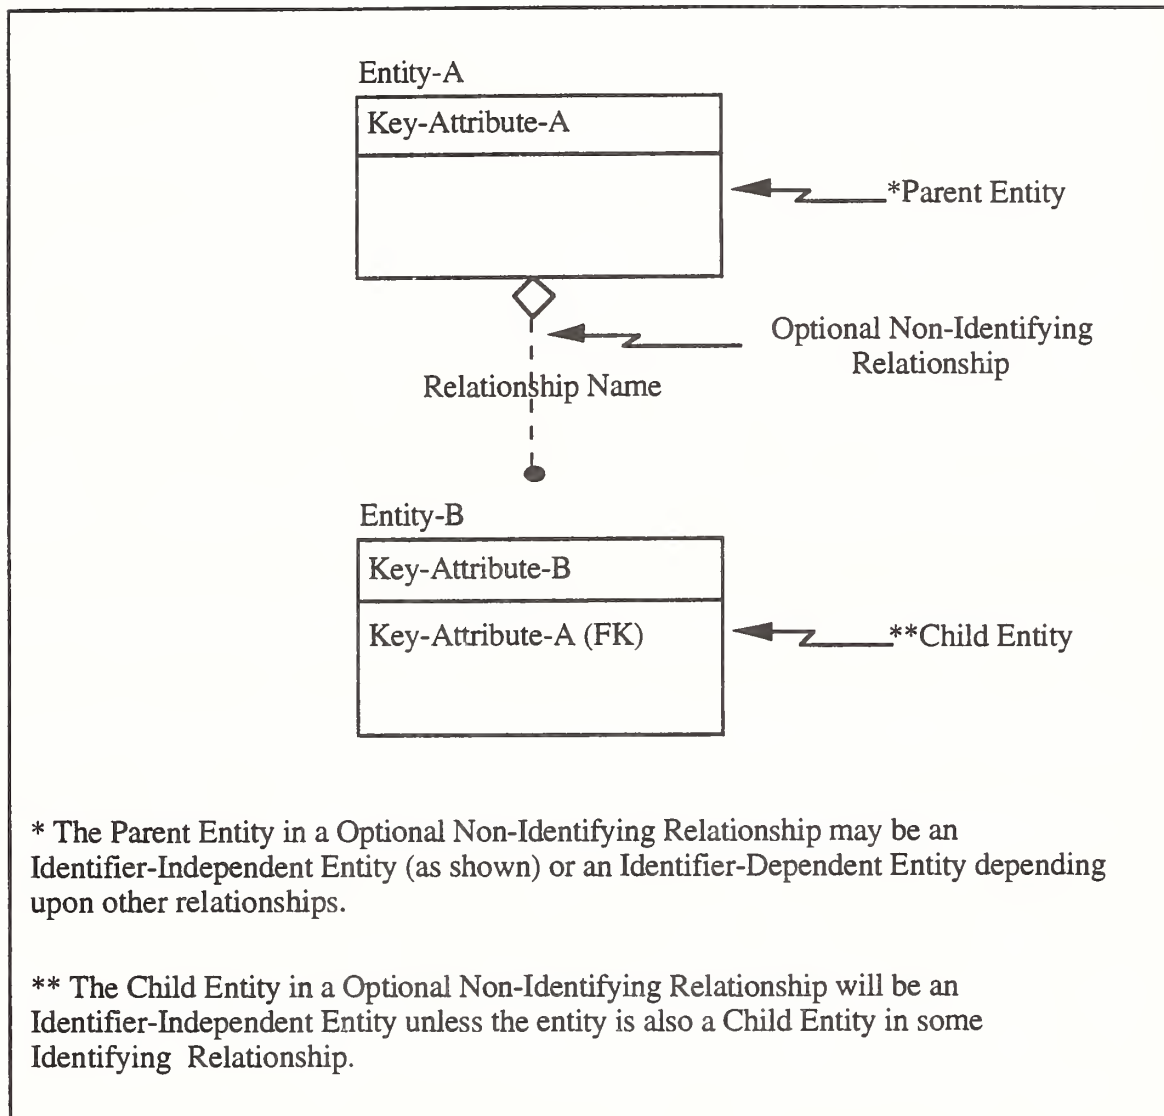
Entity-A

Key-Attribute-A

*Parent Entity

Optional Non-Identifying Relationship

Relationship Name

Entity-B

Key-Attribute-B

Key-Attribute-A (FK)

**Child Entity

* The Parent Entity in a Optional Non-Identifying Relationship may be an Identifier-Independent Entity (as shown) or an Identifier-Dependent Entity depending upon other relationships.

** The Child Entity in a Optional Non-Identifying Relationship will be an Identifier-Independent Entity unless the entity is also a Child Entity in some Identifying Relationship.